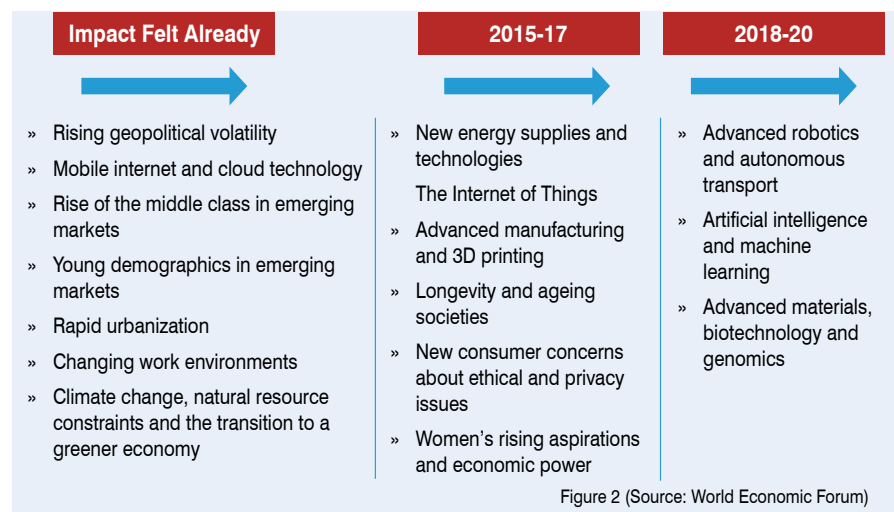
Impact Felt Already

» Rising geopolitical volatility
» Mobile internet and cloud technology
» Rise of the middle class in emerging markets
» Young demographics in emerging markets
» Rapid urbanization
» Changing work environments
» Climate change, natural resource constraints and the transition to a greener economy

2015-17

» New energy supplies and technologies
The Internet of Things
» Advanced manufacturing and 3D printing
» Longevity and ageing societies
» New consumer concerns about ethical and privacy issues
» Women's rising aspirations and economic power

2018-20

» Advanced robotics and autonomous transport
» Artificial intelligence and machine learning
» Advanced materials, biotechnology and genomics

Figure 2 (Source: World Economic Forum)